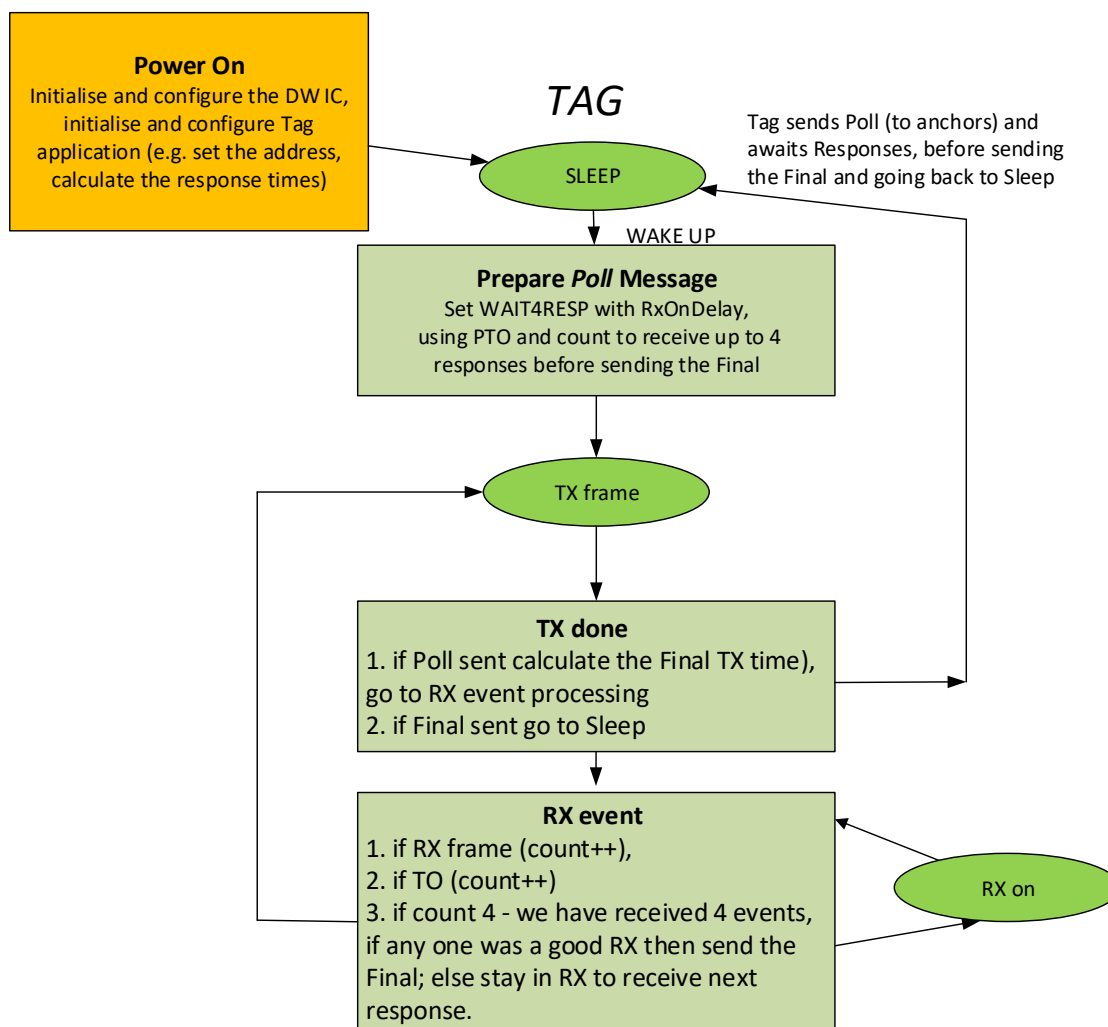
**Power On**
Initialise and configure the DW IC, initialise and configure Tag application (e.g. set the address, calculate the response times)

*TAG*

Tag sends Poll (to anchors) and awaits Responses, before sending the Final and going back to Sleep

SLEEP

WAKE UP

**Prepare *Poll* Message**
Set WAIT4RESP with RxOnDelay, using PTO and count to receive up to 4 responses before sending the Final

TX frame

**TX done**
1. if Poll sent calculate the Final TX time), go to RX event processing
2. if Final sent go to Sleep

**RX event**
1. if RX frame (count++),
2. if TO (count++)
3. if count 4 - we have received 4 events, if any one was a good RX then send the Final; else stay in RX to receive next response.

RX on